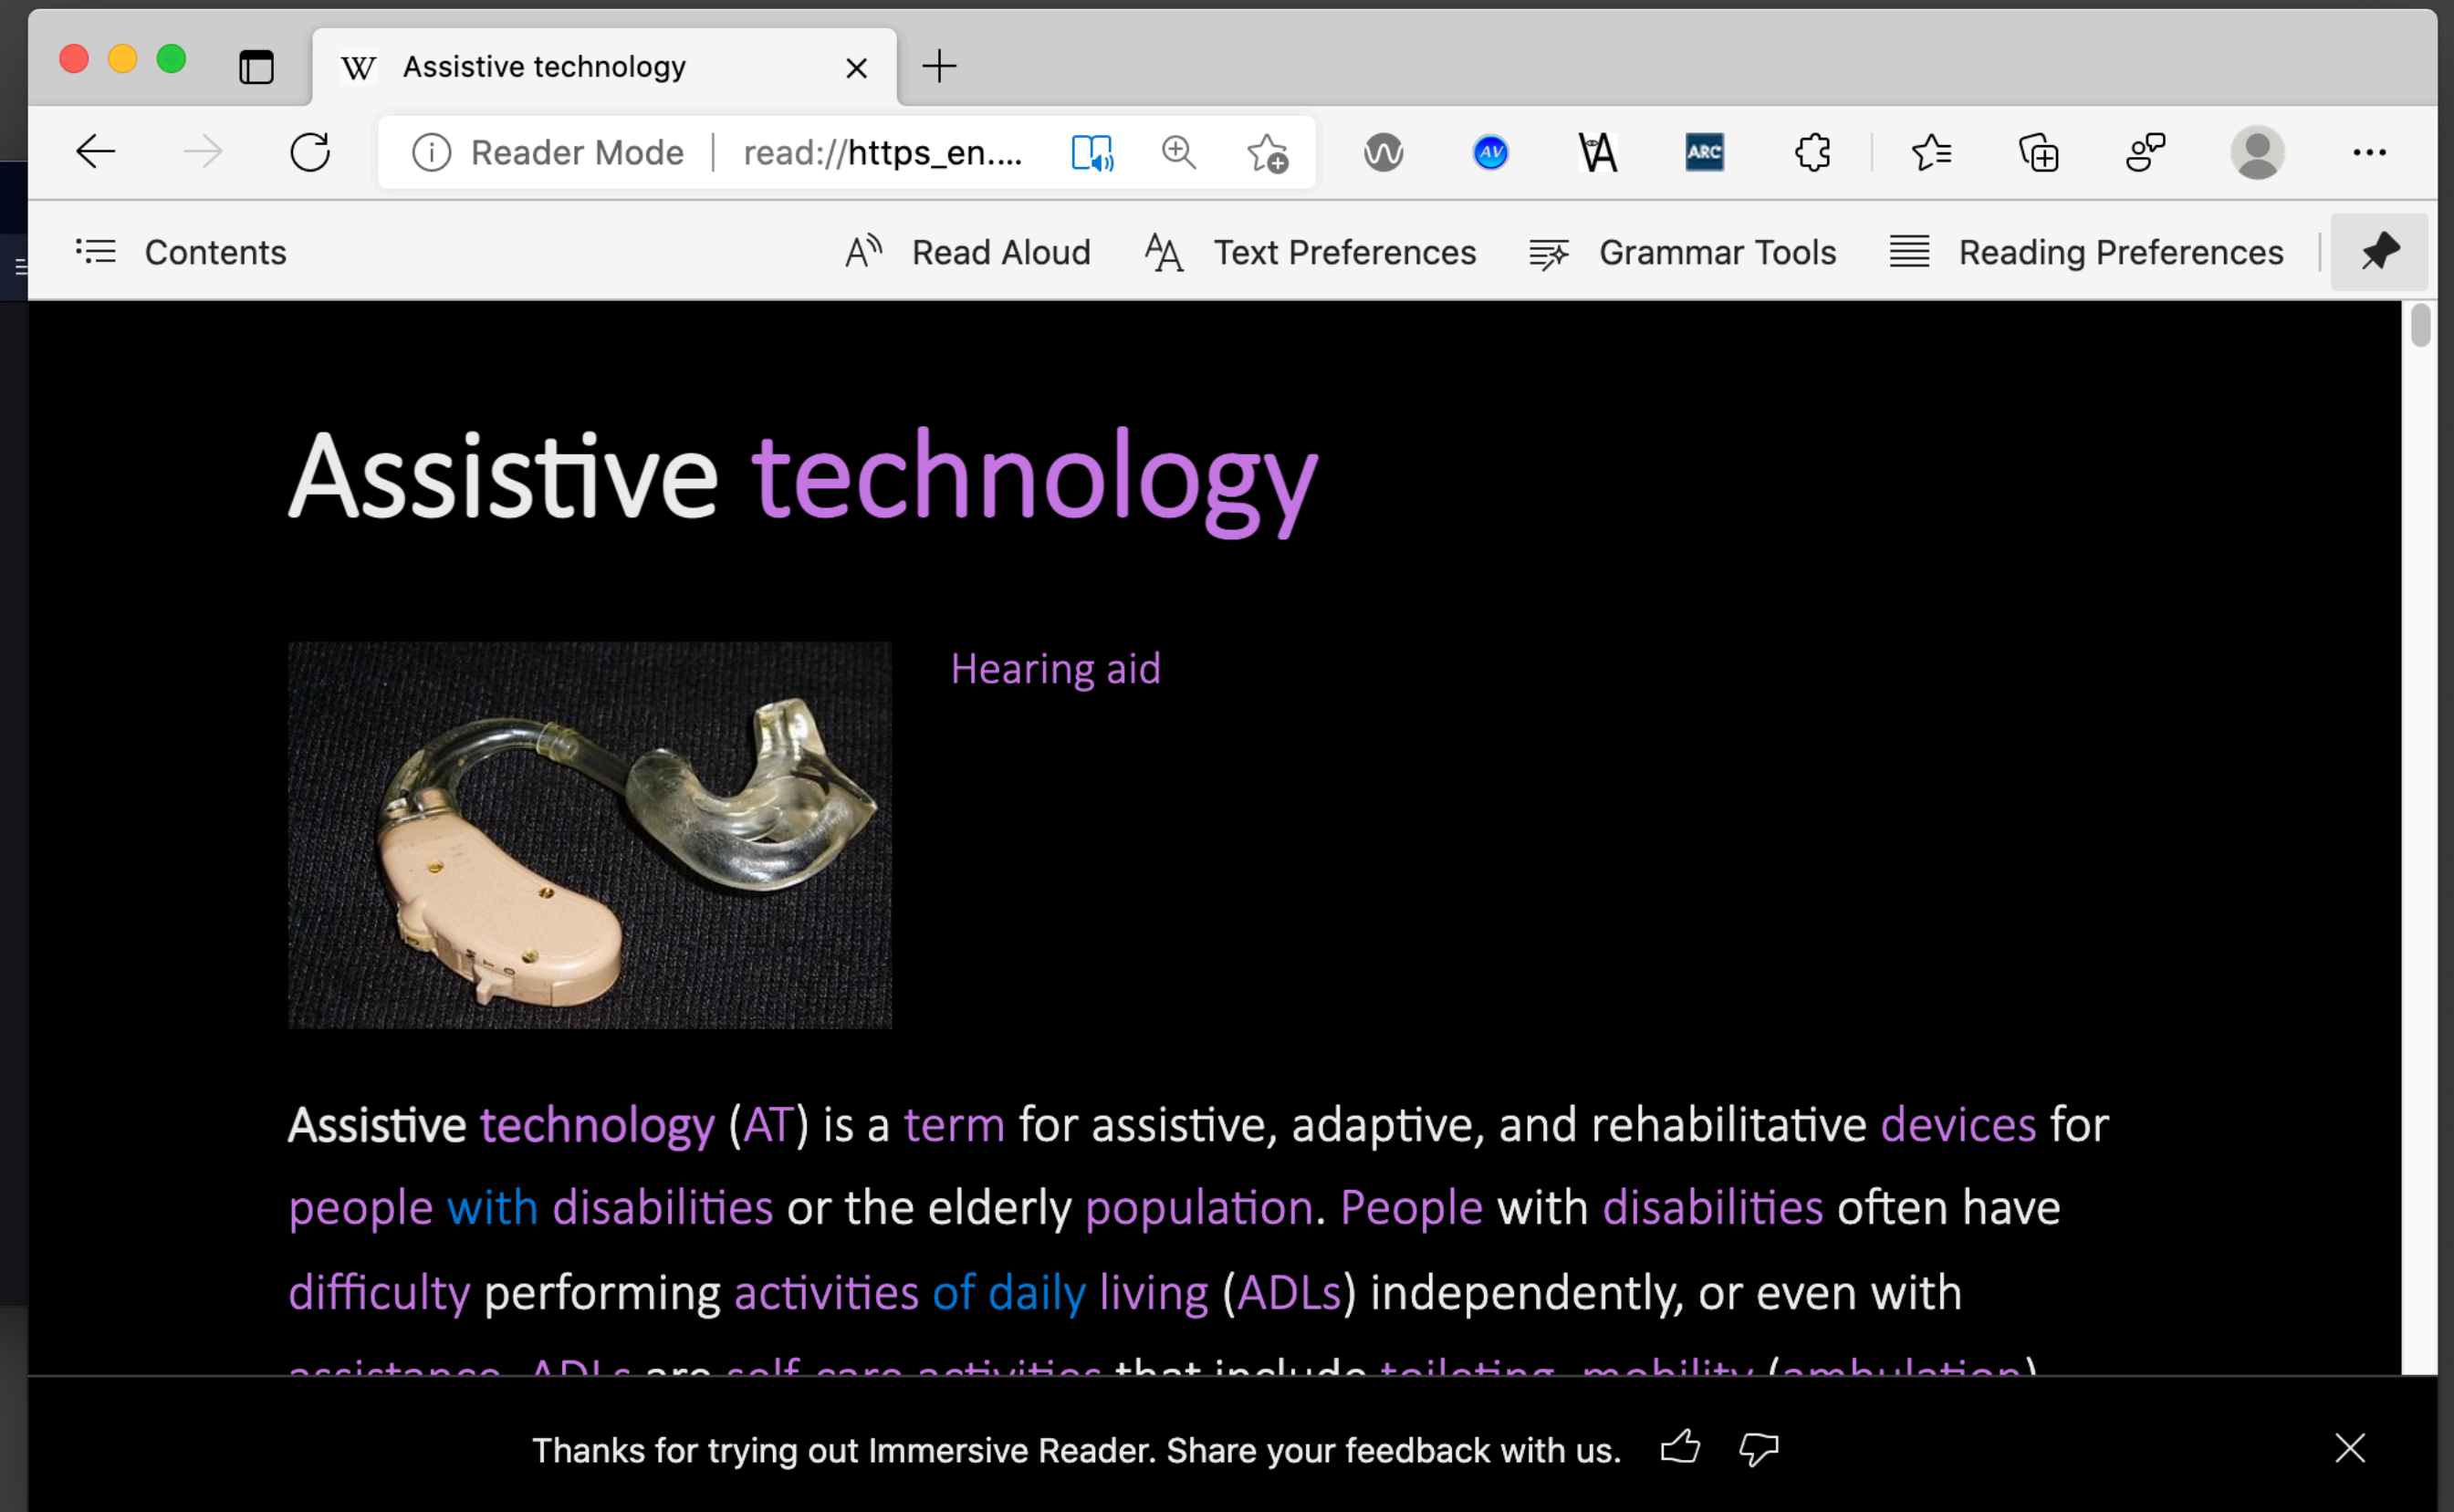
W Assistive technology

Reader Mode | read://https_en....

ARC

Contents

Read Aloud

Text Preferences

Grammar Tools

Reading Preferences

Assistive technology

Hearing aid

Assistive technology (AT) is a term for assistive, adaptive, and rehabilitative devices for people with disabilities or the elderly population. People with disabilities often have difficulty performing activities of daily living (ADLs) independently, or even with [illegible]

Thanks for trying out Immersive Reader. Share your feedback with us.